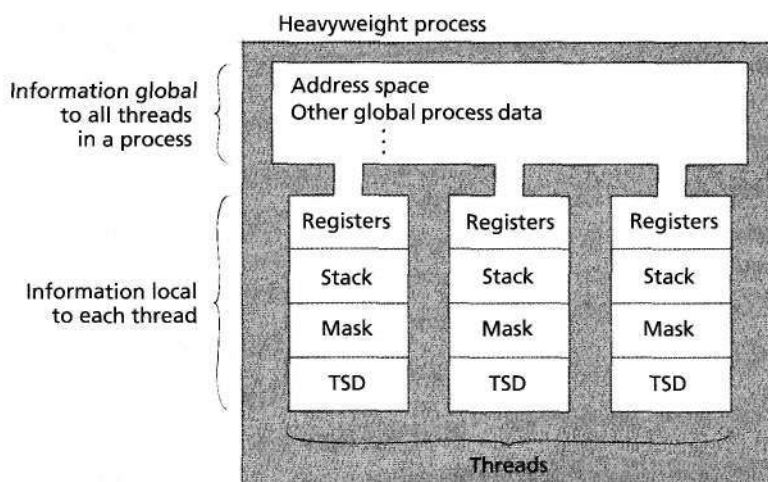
Heavyweight process

Information global to all threads in a process

Address space
Other global process data
⋮

Information local to each thread

| Registers | Registers | Registers |
|---|---|---|
| Stack | Stack | Stack |
| Mask | Mask | Mask |
| TSD | TSD | TSD |

Threads